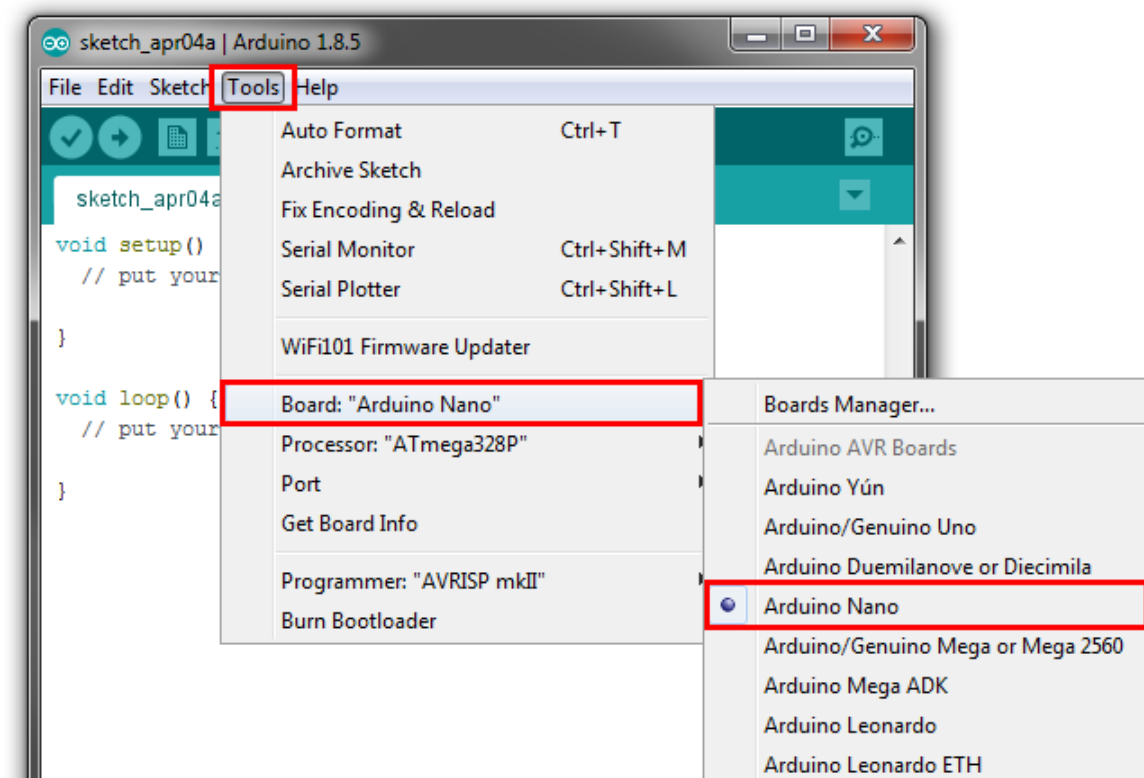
sketch_apr04a | Arduino 1.8.5

File Edit Sketch Tools Help

sketch_apr04a

void setup()
// put your

}

void loop() {
// put your

}

Auto Format Ctrl+T
Archive Sketch
Fix Encoding & Reload
Serial Monitor Ctrl+Shift+M
Serial Plotter Ctrl+Shift+L
WiFi101 Firmware Updater
Board: "Arduino Nano"
Processor: "ATmega328P"
Port
Get Board Info
Programmer: "AVRISP mkII"
Burn Bootloader

Boards Manager...
Arduino AVR Boards
Arduino Yún
Arduino/Genuino Uno
Arduino Duemilanove or Diecimila
Arduino Nano
Arduino/Genuino Mega or Mega 2560
Arduino Mega ADK
Arduino Leonardo
Arduino Leonardo ETH